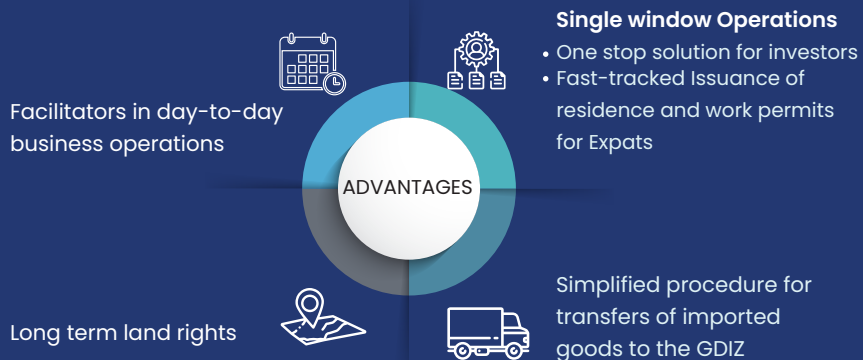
Single window Operations
• One stop solution for investors
• Fast-tracked Issuance of residence and work permits for Expats

Facilitators in day-to-day business operations

ADVANTAGES

Simplified procedure for transfers of imported goods to the GDIZ

Long term land rights